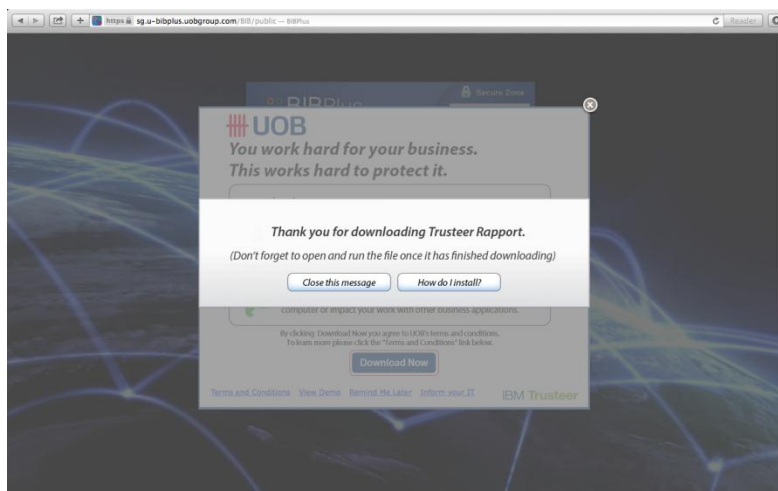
https sg.u-bibplus.uobgroup.com/BIB/public — BIBPlus

Reader

BIBPlus

Secure Zone

UOB

You work hard for your business.
This works hard to protect it.

Thank you for downloading Trusteer Rapport.

(Don't forget to open and run the file once it has finished downloading)

Close this message

How do I install?

computer or impact your work with other business applications.

By clicking Download Now you agree to UOB's terms and conditions. To learn more please click the "Terms and Conditions" link below.

Download Now

Terms and Conditions View Demo Remind Me Later Inform your IT

IBM Trusteer